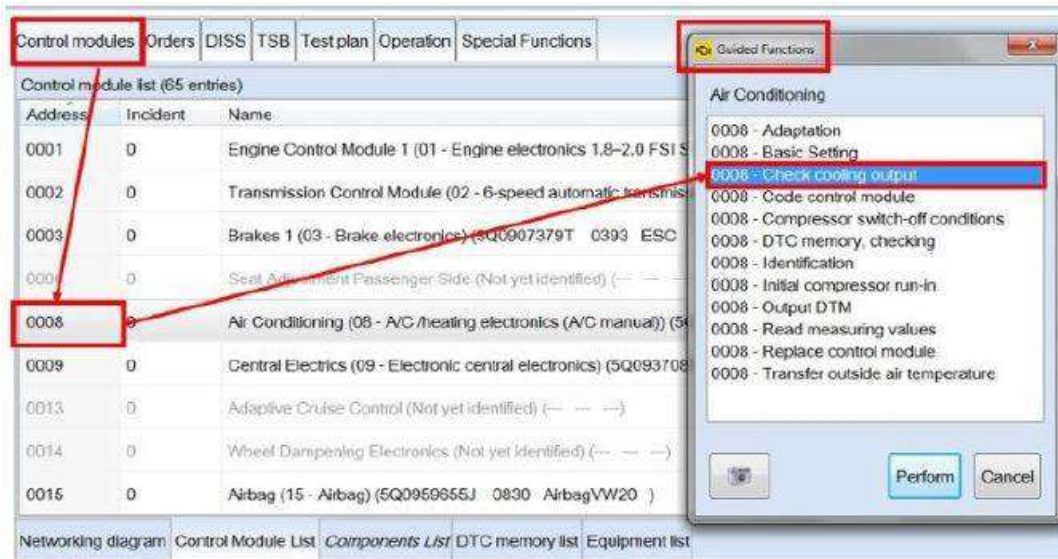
Control modules | Orders | DISS | TSB | Test plan | Operation | Special Functions

Control module list (65 entries)

| Address | Incident | Name |
|---|---|---|
| 0001 | 0 | Engine Control Module 1 (01 - Engine electronics 1.8–2.0 FSI S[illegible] |
| 0002 | 0 | Transmission Control Module (02 - 6-speed automatic transmis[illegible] |
| 0003 | 0 | Brakes 1 (03 - Brake electronics) (5Q0907379T 0393 ESC |
| 0006 | 0 | Seat Adjustment Passenger Side (Not yet identified) (--- --- --- |
| 0008 | 0 | Air Conditioning (08 - A/C /heating electronics (A/C manual)) (5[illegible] |
| 0009 | 0 | Central Electrics (09 - Electronic central electronics) (5Q093708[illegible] |
| 0013 | 0 | Adaptive Cruise Control (Not yet identified) (--- --- ---) |
| 0014 | 0 | Wheel Dampening Electronics (Not yet identified) (--- --- ---) |
| 0015 | 0 | Airbag (15 - Airbag) (5Q0959655J 0830 AirbagVW20 ) |

Networking diagram | Control Module List | Components List | DTC memory list | Equipment list

Guided Functions

Air Conditioning

0008 - Adaptation
0008 - Basic Setting
0008 - Check cooling output
0008 - Code control module
0008 - Compressor switch-off conditions
0008 - DTC memory, checking
0008 - Identification
0008 - Initial compressor run-in
0008 - Output DTM
0008 - Read measuring values
0008 - Replace control module
0008 - Transfer outside air temperature

Perform
Cancel